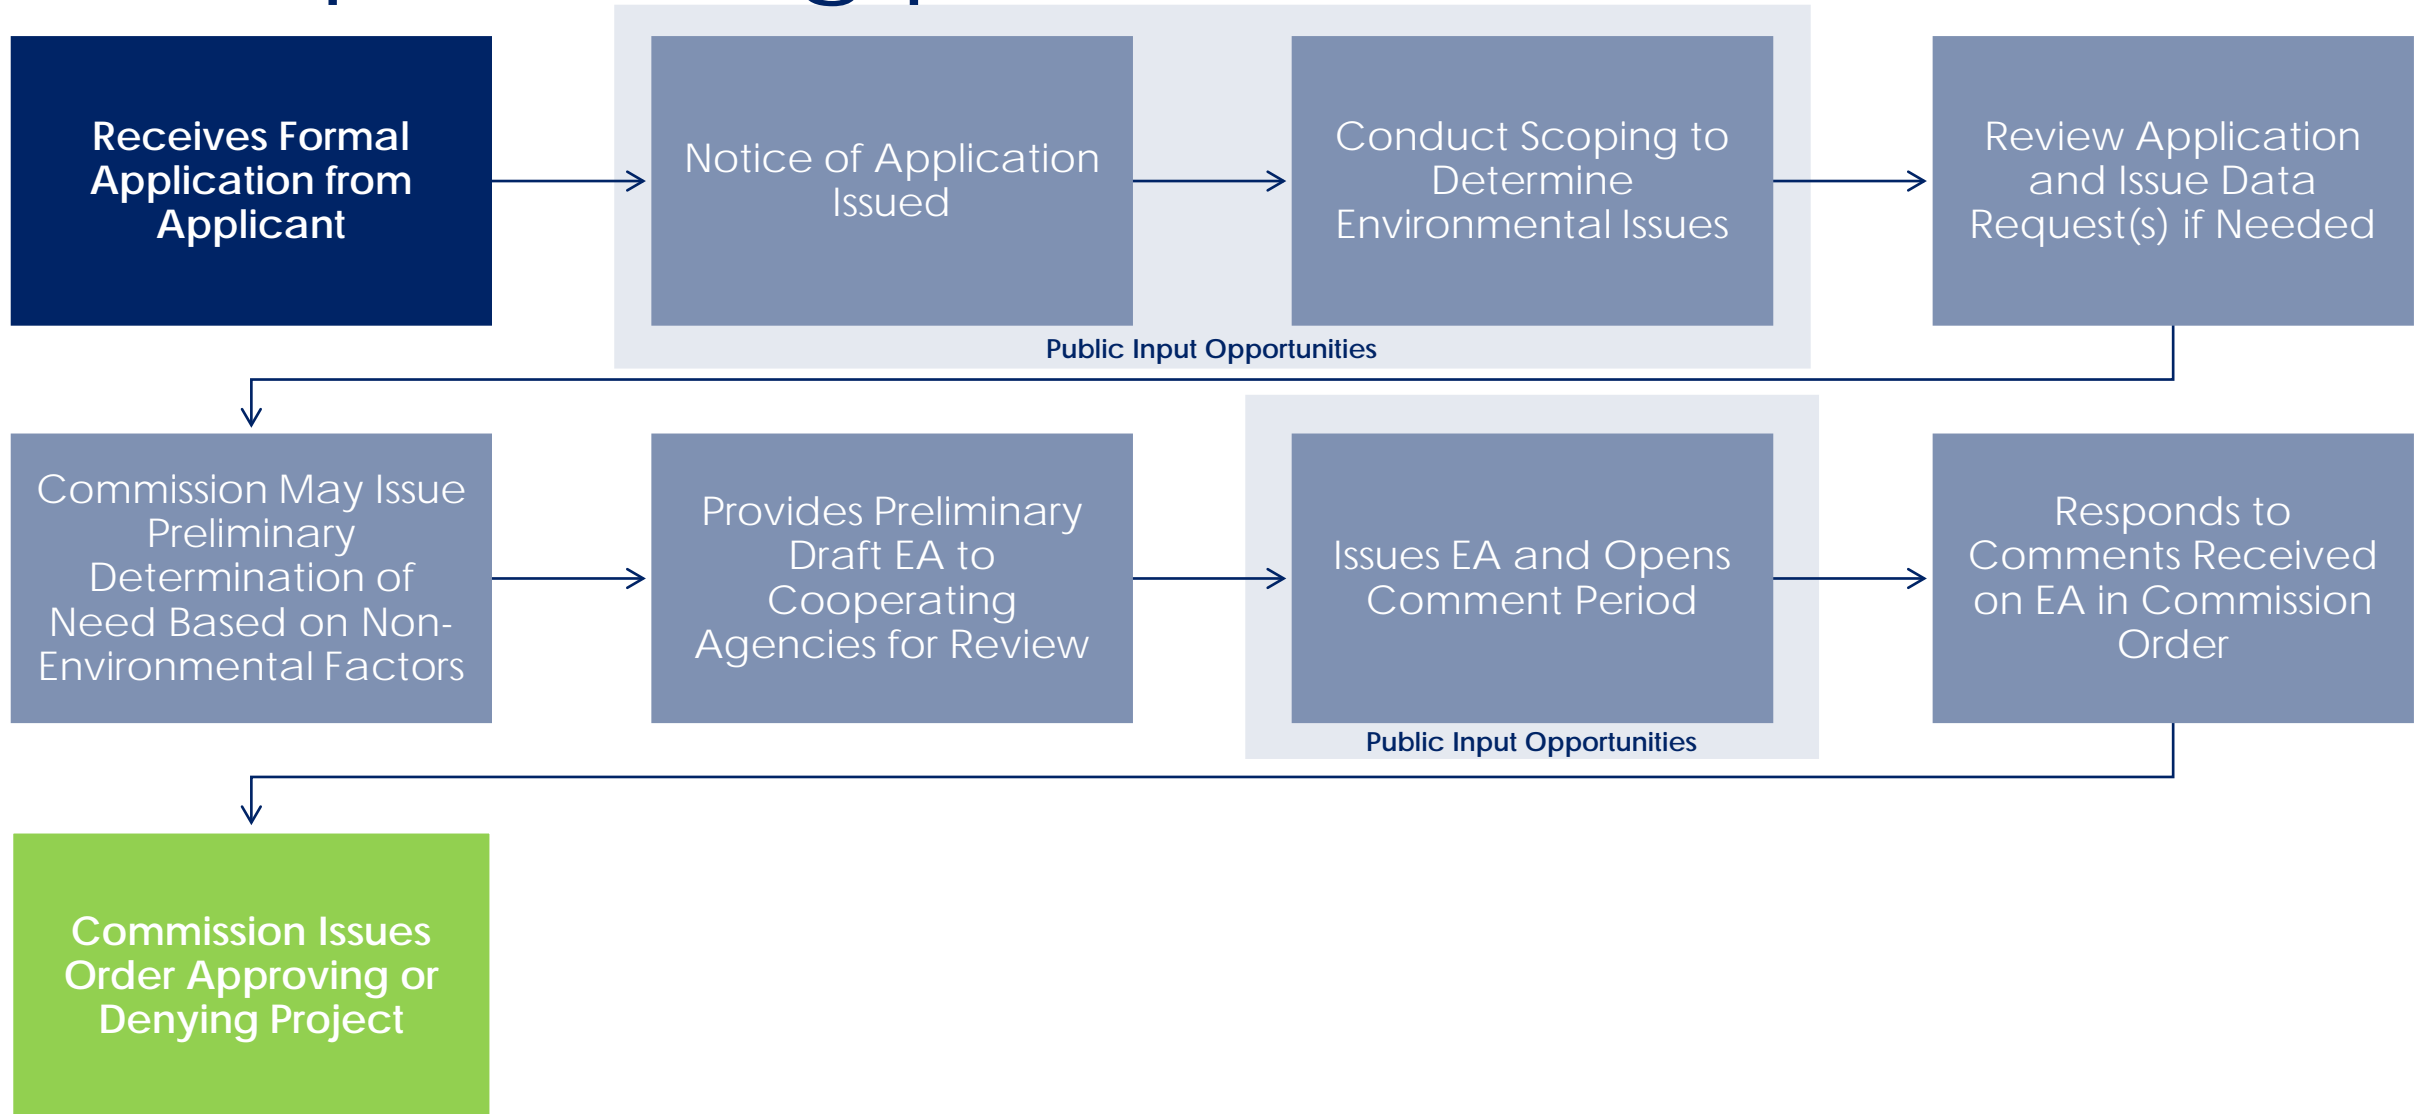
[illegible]

Receives Formal Application from Applicant

Notice of Application Issued

Conduct Scoping to Determine Environmental Issues

Public Input Opportunities

Review Application and Issue Data Request(s) if Needed

Commission May Issue Preliminary Determination of Need Based on Non-Environmental Factors

Provides Preliminary Draft EA to Cooperating Agencies for Review

Issues EA and Opens Comment Period

Public Input Opportunities

Responds to Comments Received on EA in Commission Order

Commission Issues Order Approving or Denying Project